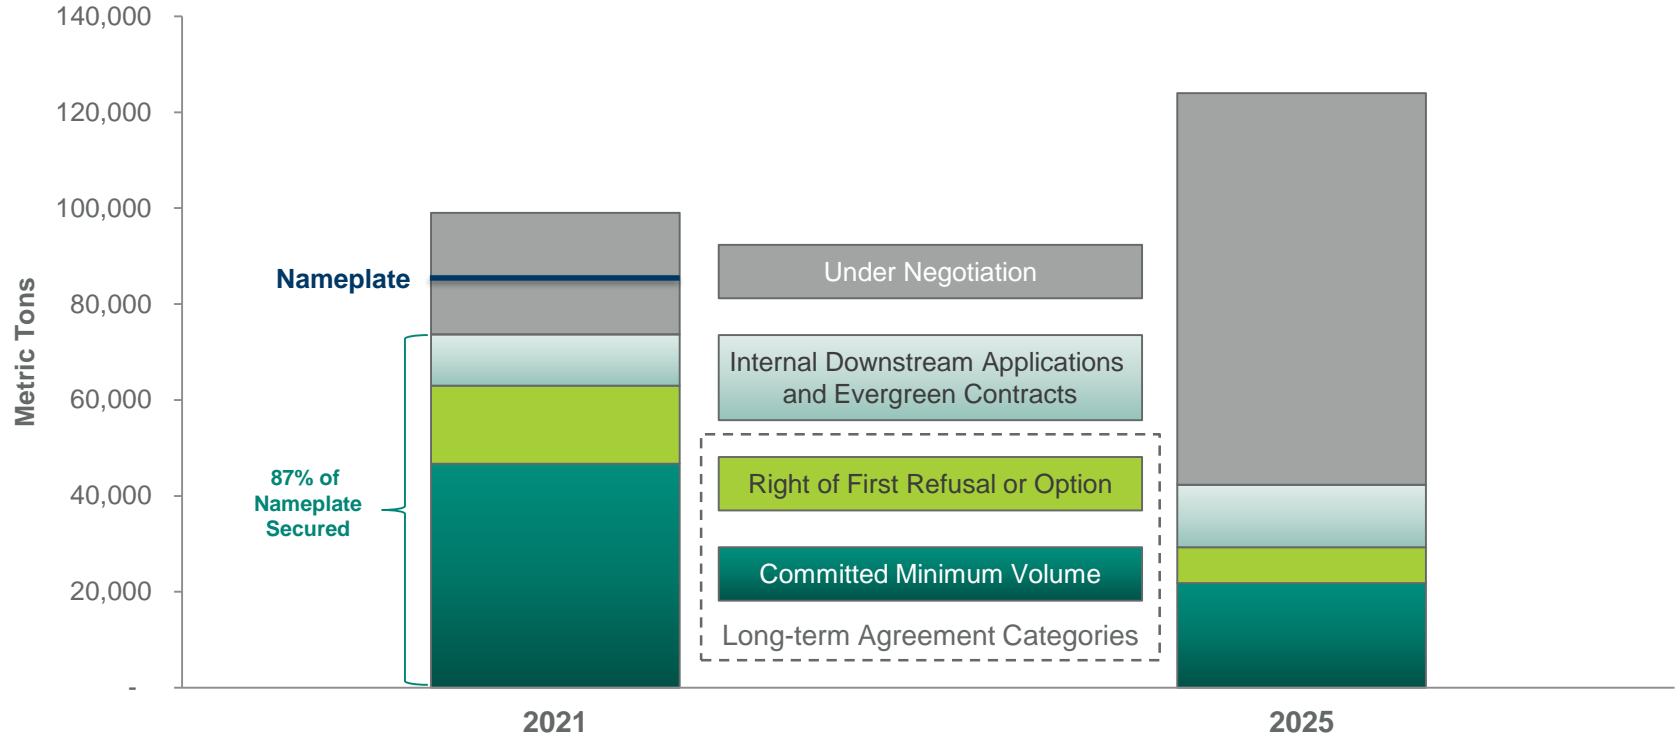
140,000
120,000
100,000
80,000
60,000
40,000
20,000
-

Metric Tons

Nameplate

87% of Nameplate Secured

Under Negotiation

Internal Downstream Applications and Evergreen Contracts

Right of First Refusal or Option

Committed Minimum Volume

Long-term Agreement Categories

2021

2025